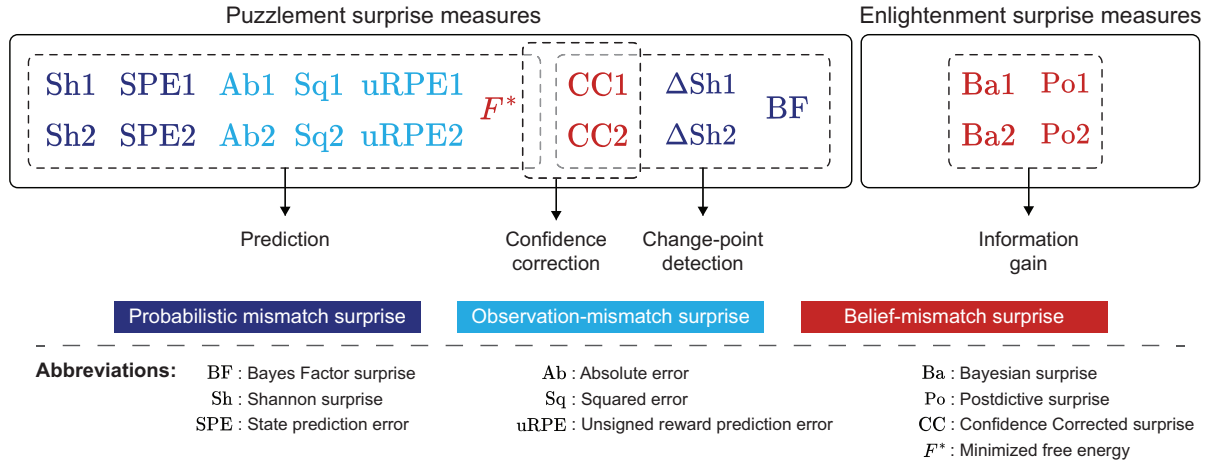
Puzzlement surprise measures

Enlightenment surprise measures

Sh1 SPE1 Ab1 Sq1 uRPE1 $F^*$
Sh2 SPE2 Ab2 Sq2 uRPE2

CC1 $\Delta$Sh1 BF
CC2 $\Delta$Sh2

Ba1 Po1
Ba2 Po2

Prediction

Confidence correction

Change-point detection

Information gain

Probabilistic mismatch surprise

Observation-mismatch surprise

Belief-mismatch surprise

Abbreviations:

BF : Bayes Factor surprise
Sh : Shannon surprise
SPE : State prediction error

Ab : Absolute error
Sq : Squared error
uRPE : Unsigned reward prediction error

Ba : Bayesian surprise
Po : Postdictive surprise
CC : Confidence Corrected surprise
$F^*$ : Minimized free energy